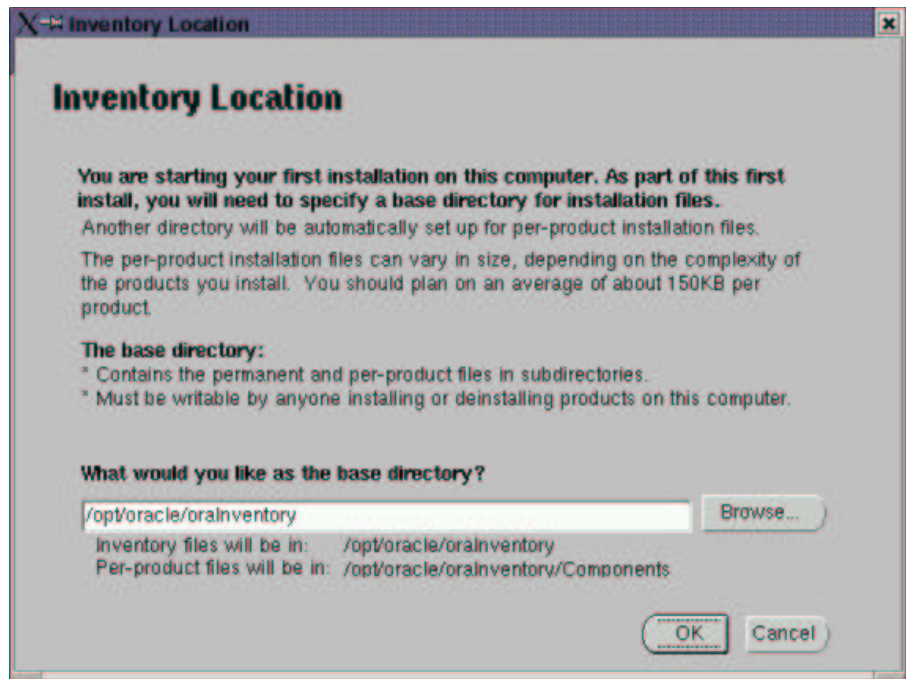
Inventory Location

Inventory Location

You are starting your first installation on this computer. As part of this first install, you will need to specify a base directory for installation files.

Another directory will be automatically set up for per-product installation files.

The per-product installation files can vary in size, depending on the complexity of the products you install. You should plan on an average of about 150KB per product.

The base directory:
* Contains the permanent and per-product files in subdirectories.
* Must be writable by anyone installing or deinstalling products on this computer.

What would you like as the base directory?

/opt/oracle/oraInventory

Browse...

Inventory files will be in: /opt/oracle/oraInventory
Per-product files will be in: /opt/oracle/oraInventory/Components

OK

Cancel